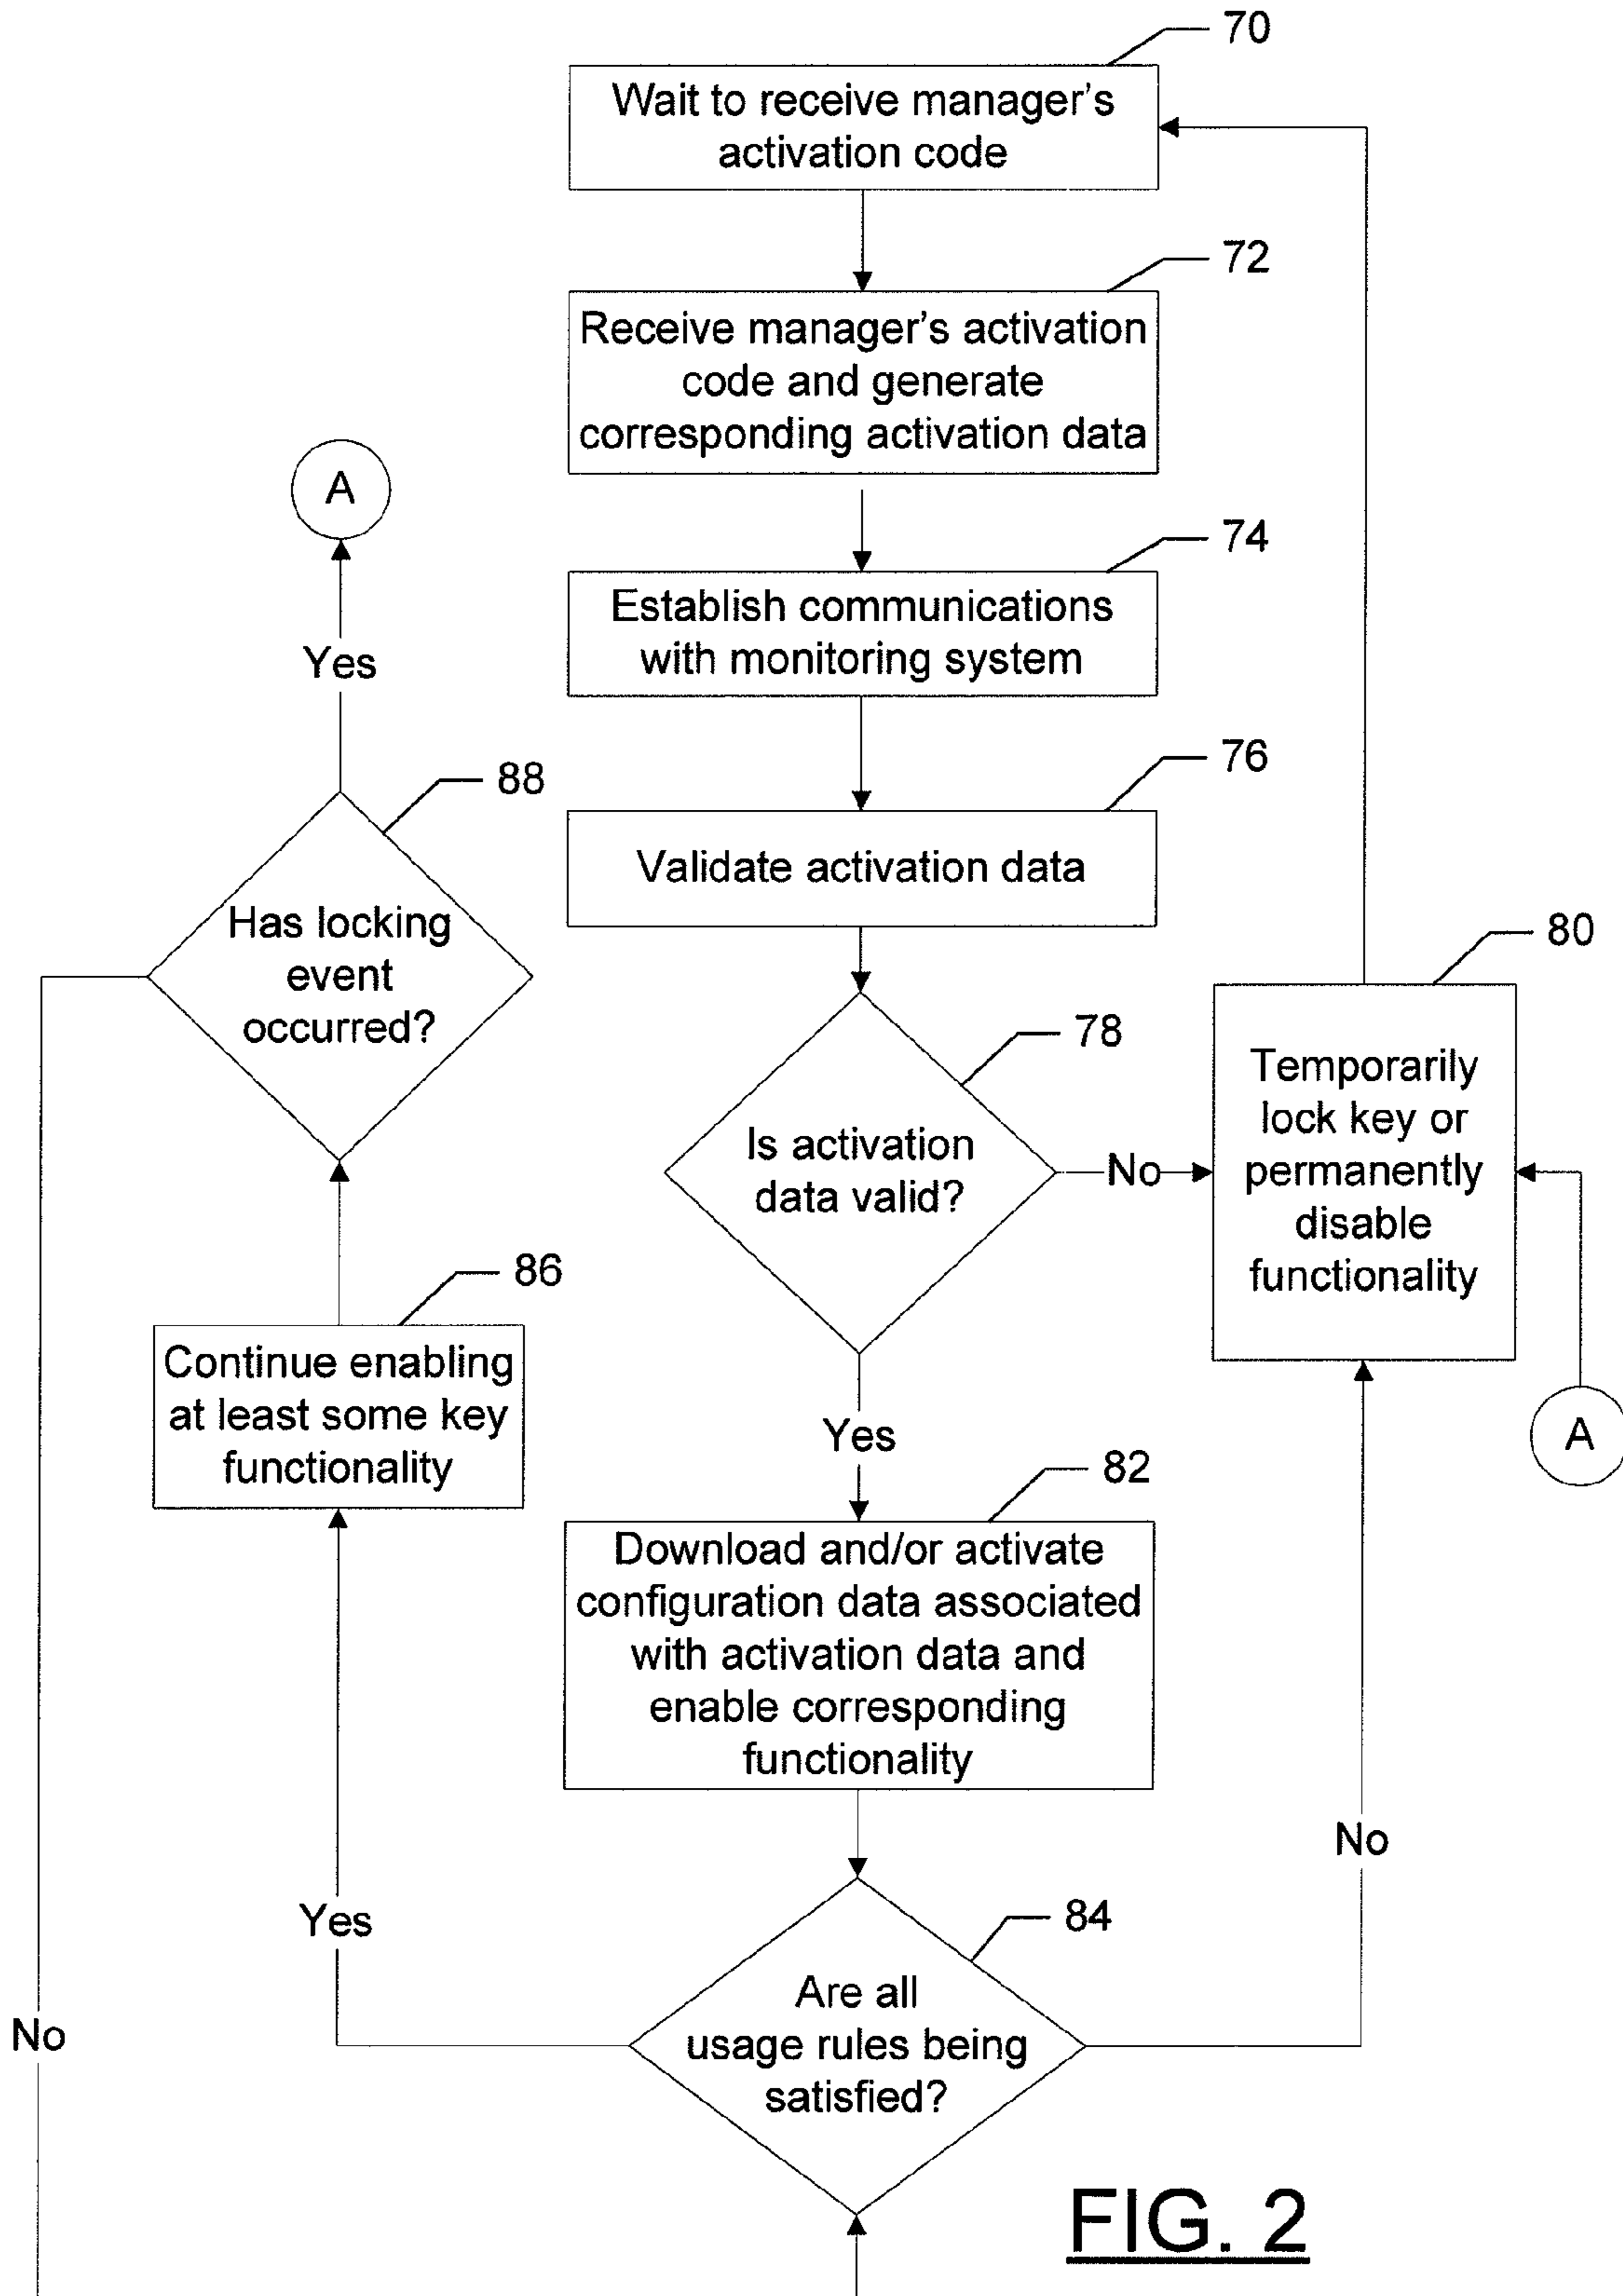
70

Wait to receive manager's activation code

72

Receive manager's activation code and generate corresponding activation data

74

Establish communications with monitoring system

76

Validate activation data

78

Is activation data valid?

No

80

Temporarily lock key or permanently disable functionality

A

Yes

82

Download and/or activate configuration data associated with activation data and enable corresponding functionality

84

Are all usage rules being satisfied?

No

Yes

86

Continue enabling at least some key functionality

88

Has locking event occurred?

Yes

A

No

FIG. 2